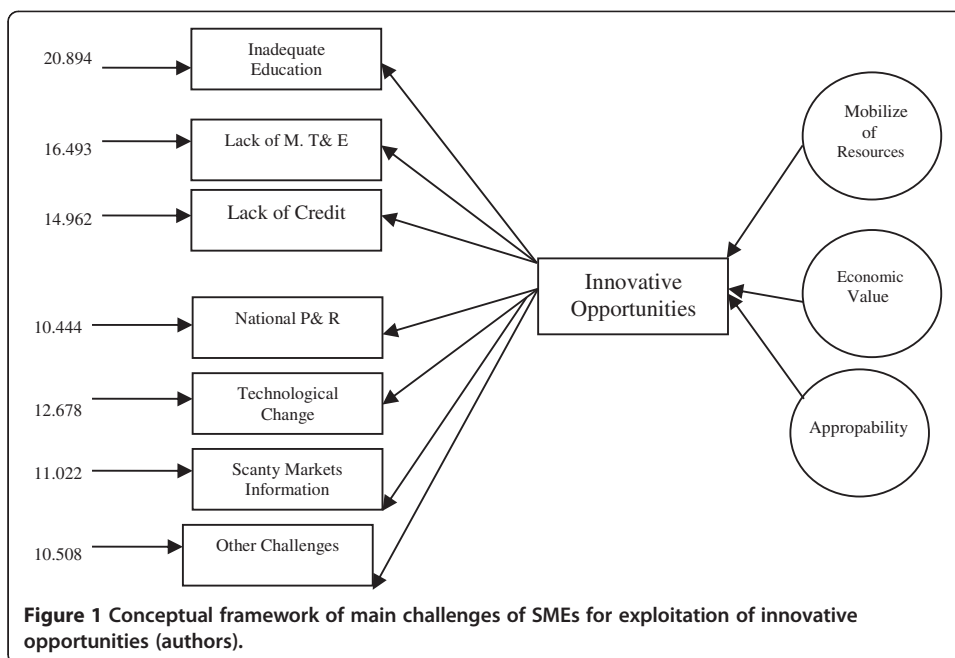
20.894
Inadequate Education

16.493
Lack of M. T& E

14.962
Lack of Credit

10.444
National P& R

12.678
Technological Change

11.022
Scanty Markets Information

10.508
Other Challenges

Innovative Opportunities

Mobilize of Resources

Economic Value

Appropability

**Figure 1 Conceptual framework of main challenges of SMEs for exploitation of innovative opportunities (authors).**